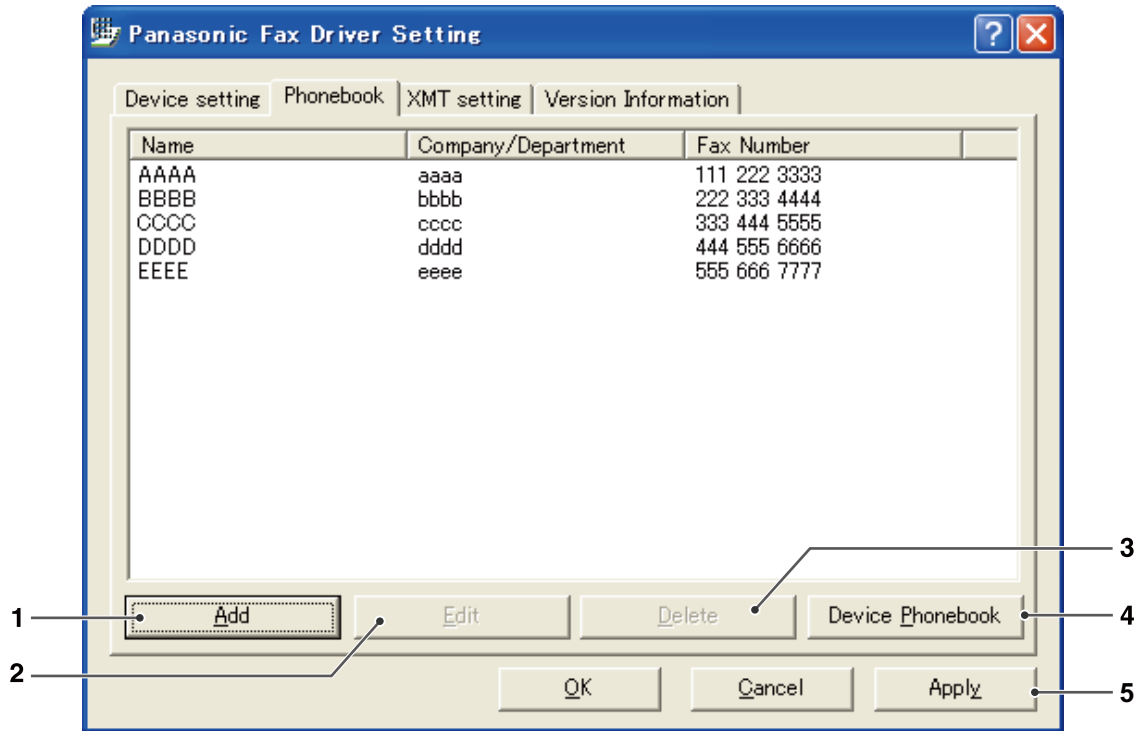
Panasonic Fax Driver Setting

Device setting | Phonebook | XMT setting | Version Information

| Name | Company/Department | Fax Number |
|---|---|---|
| AAAA | aaaa | 111 222 3333 |
| BBBB | bbbb | 222 333 4444 |
| CCCC | cccc | 333 444 5555 |
| DDDD | dddd | 444 555 6666 |
| EEEE | eeee | 555 666 7777 |

Add
Edit
Delete
Device Phonebook

OK
Cancel
Apply

1
2
3
4
5